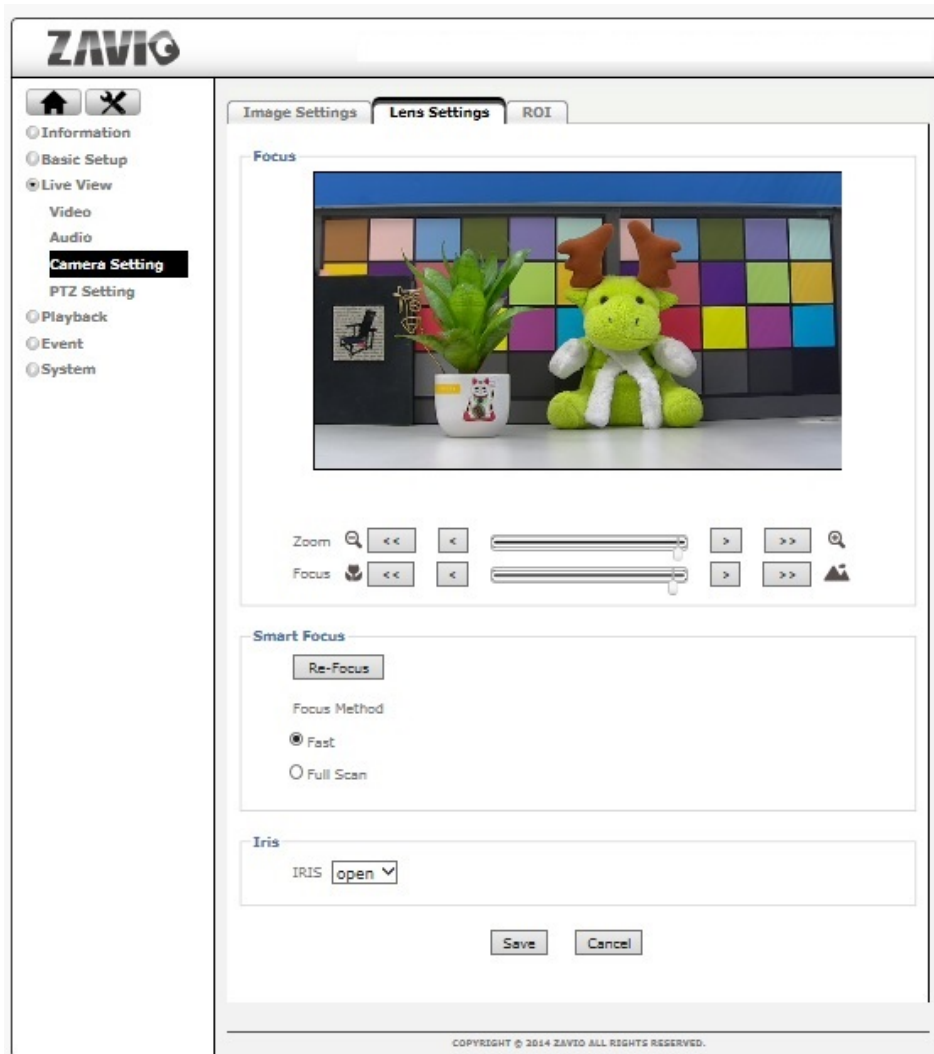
ZAVIO

Information
Basic Setup
Live View
Video
Audio
Camera Setting
PTZ Setting
Playback
Event
System

Image Settings | Lens Settings | ROI

Focus

Zoom << < > >>
Focus << < > >>

Smart Focus

Re-Focus

Focus Method

Fast

Full Scan

Iris

IRIS open

Save Cancel

COPYRIGHT © 2014 ZAVIO ALL RIGHTS RESERVED.